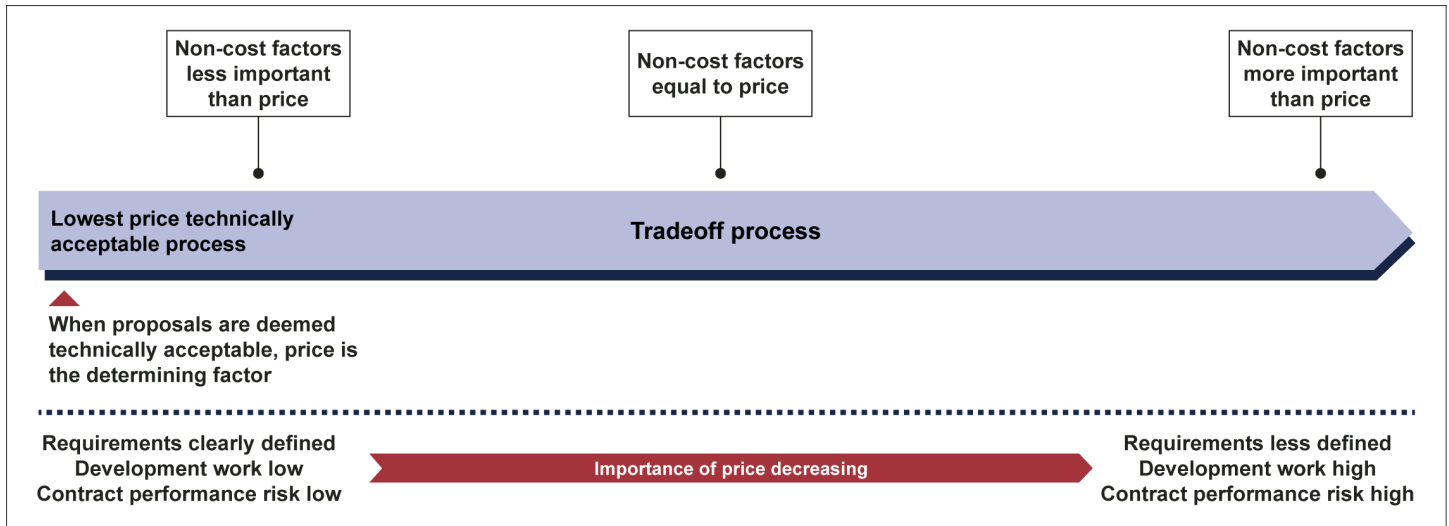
Non-cost factors less important than price

Non-cost factors equal to price

Non-cost factors more important than price

Lowest price technically acceptable process

Tradeoff process

When proposals are deemed technically acceptable, price is the determining factor

Requirements clearly defined
Development work low
Contract performance risk low

Importance of price decreasing

Requirements less defined
Development work high
Contract performance risk high